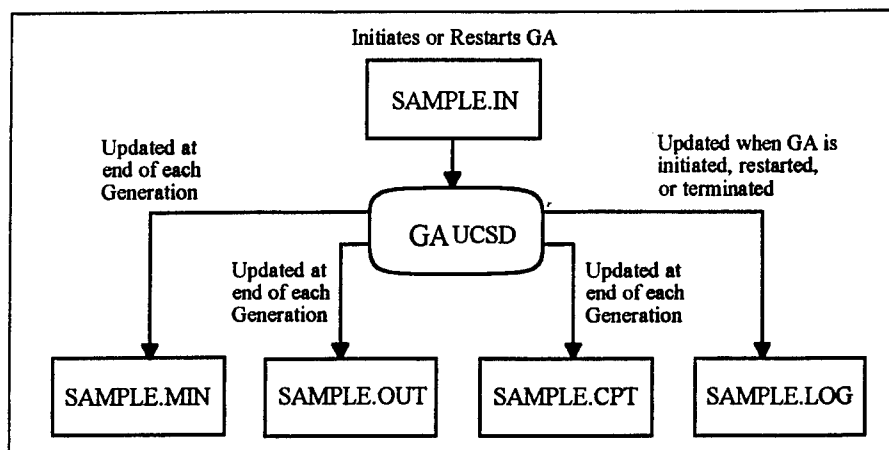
Initiates or Restarts GA

SAMPLE.IN

Updated at end of each Generation

Updated when GA is initiated, restarted, or terminated

GA UCSD

Updated at end of each Generation

Updated at end of each Generation

SAMPLE.MIN

SAMPLE.OUT

SAMPLE.CPT

SAMPLE.LOG